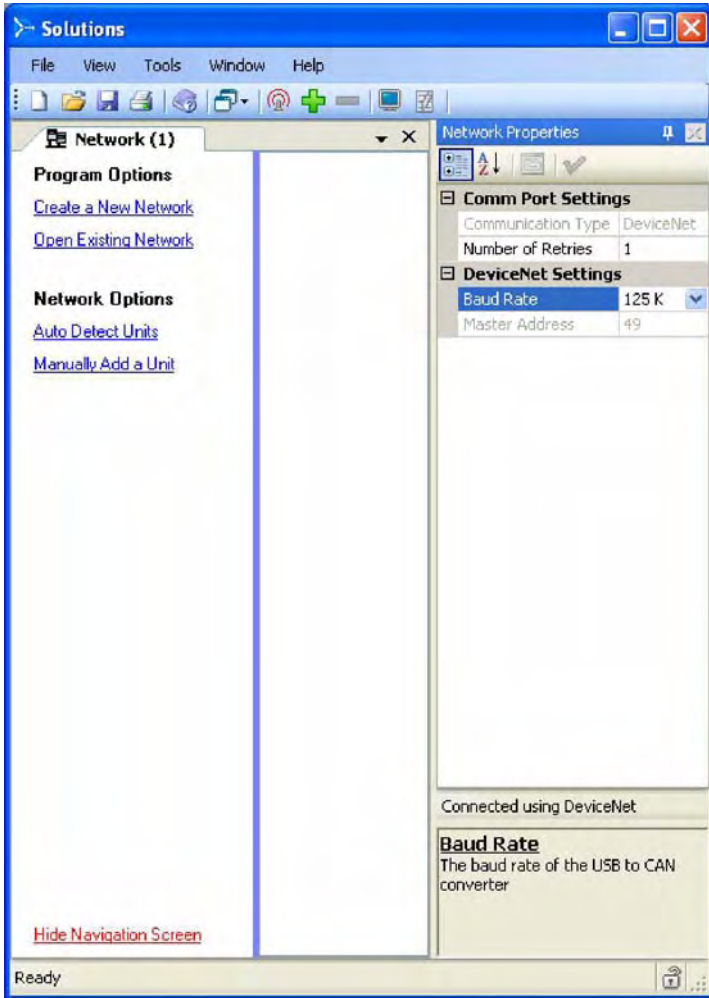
Solutions

File View Tools Window Help

Network (1)

Program Options

Create a New Network

Open Existing Network

Network Options

Auto Detect Units

Manually Add a Unit

Hide Navigation Screen

Network Properties

| Comm Port Settings | |
|---|---|
| Communication Type | DeviceNet |
| Number of Retries | 1 |
| **DeviceNet Settings** | |
| Baud Rate | 125 K |
| Master Address | 49 |

Connected using DeviceNet

Baud Rate
The baud rate of the USB to CAN converter

Ready